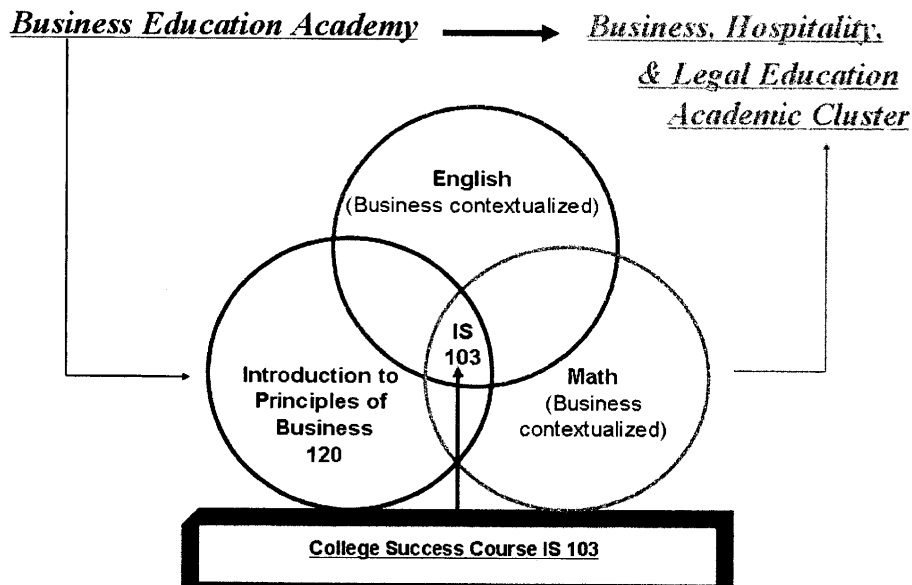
Business Education Academy

Business, Hospitality, & Legal Education Academic Cluster

English
(Business contextualized)

IS
103

Introduction to Principles of Business
120

Math
(Business contextualized)

College Success Course IS 103